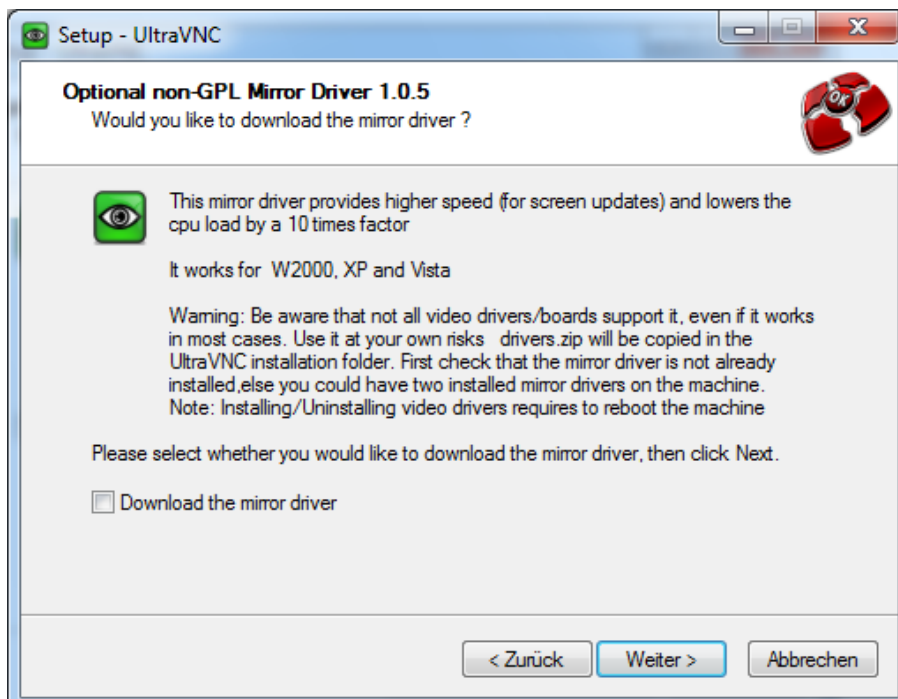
Setup - UltraVNC

Optional non-GPL Mirror Driver 1.0.5
Would you like to download the mirror driver ?

This mirror driver provides higher speed (for screen updates) and lowers the cpu load by a 10 times factor

It works for W2000, XP and Vista

Warning: Be aware that not all video drivers/boards support it, even if it works in most cases. Use it at your own risks drivers.zip will be copied in the UltraVNC installation folder. First check that the mirror driver is not already installed,else you could have two installed mirror drivers on the machine. Note: Installing/Uninstalling video drivers requires to reboot the machine

Please select whether you would like to download the mirror driver, then click Next.

Download the mirror driver

< Zurück
Weiter >
Abbrechen